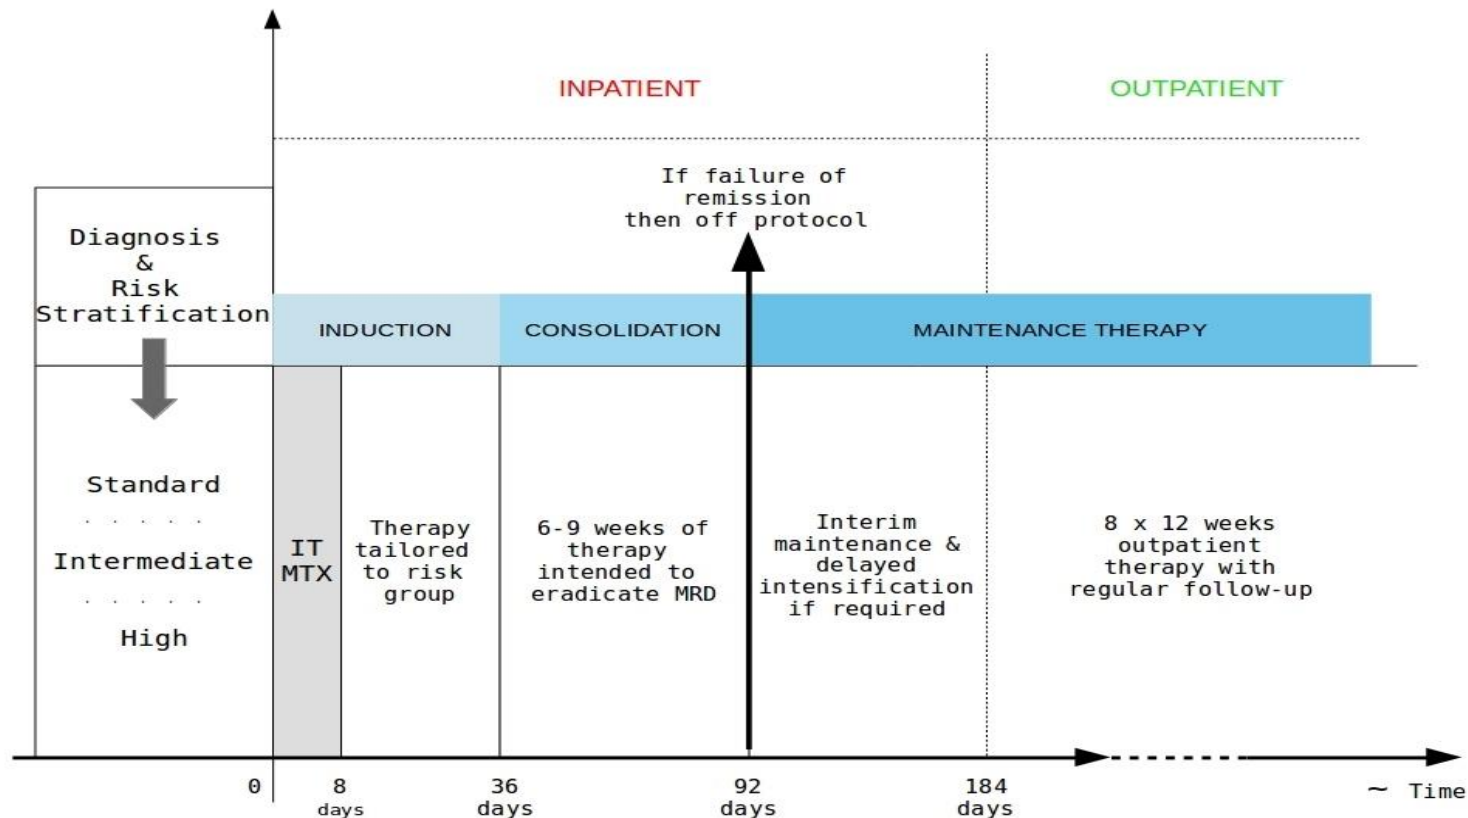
INPATIENT

OUTPATIENT

If failure of remission then off protocol

Diagnosis & Risk Stratification

INDUCTION

CONSOLIDATION

MAINTENANCE THERAPY

Standard

Intermediate

High

IT MTX

Therapy tailored to risk group

6-9 weeks of therapy intended to eradicate MRD

Interim maintenance & delayed intensification if required

8 x 12 weeks outpatient therapy with regular follow-up

0

8 days

36 days

92 days

184 days

~ Time